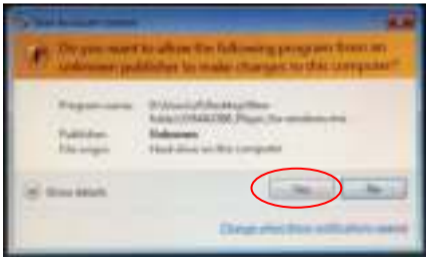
User Account Control

Do you want to allow the following program from an unknown publisher to make changes to this computer?

Program name: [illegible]

Publisher: Unknown

File origin: Hard drive on this computer

Show details

Yes

No

Change when these notifications appear